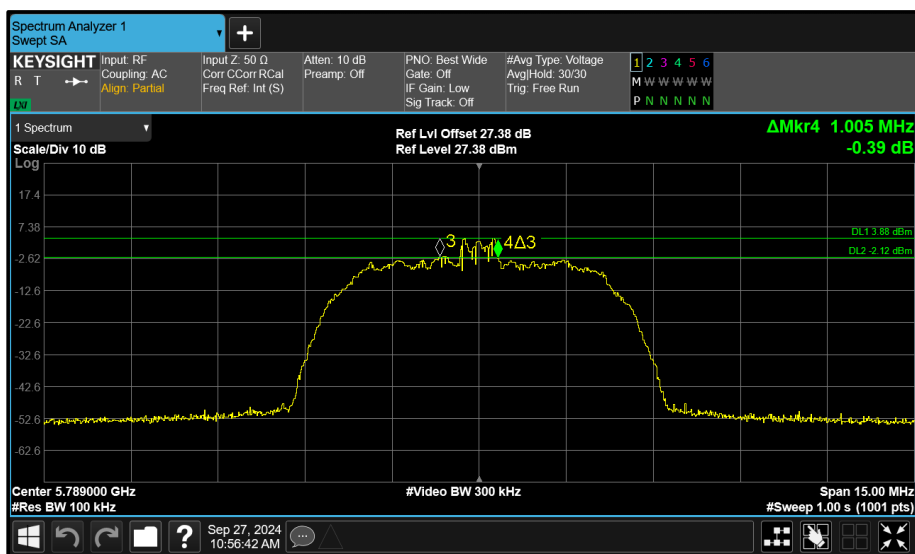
Spectrum Analyzer 1
Swept SA
+
KEYSIGHT
R T
LXI
Input: RF
Coupling: AC
Align: Partial
Input Z: 50 Ω
Corr CCorr RCal
Freq Ref: Int (S)
Atten: 10 dB
Preamp: Off
PNO: Best Wide
Gate: Off
IF Gain: Low
Sig Track: Off
#Avg Type: Voltage
Avg|Hold: 30/30
Trig: Free Run
1 2 3 4 5 6
M W W W W W W
P N N N N N N
1 Spectrum
Scale/Div 10 dB
Log
Ref Lvl Offset 27.38 dB
Ref Level 27.38 dBm
ΔMkr4 1.005 MHz
-0.39 dB
17.4
7.38
-2.62
-12.6
-22.6
-32.6
-42.6
-52.6
-62.6
3
4Δ3
DL1 3.88 dBm
DL2 -2.12 dBm
Center 5.789000 GHz
#Res BW 100 kHz
#Video BW 300 kHz
Span 15.00 MHz
#Sweep 1.00 s (1001 pts)
Sep 27, 2024
10:56:42 AM